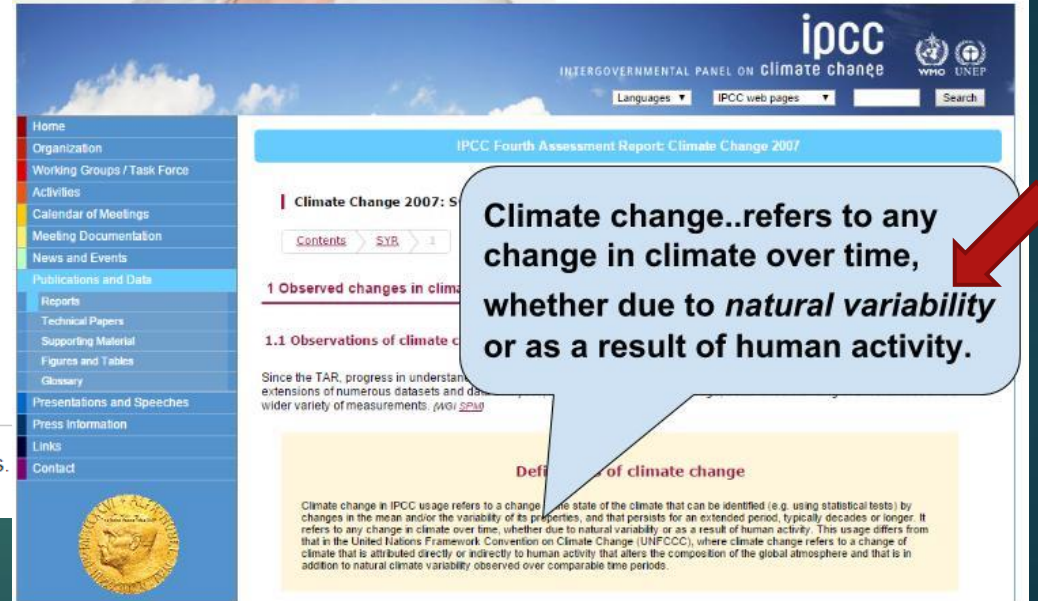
ipcc
INTERGOVERNMENTAL PANEL ON climate change
WHO UNEP
Languages ▼ IPCC web pages ▼ Search

Home
Organization
Working Groups / Task Force
Activities
Calendar of Meetings
Meeting Documentation
News and Events
Publications and Data
Reports
Technical Papers
Supporting Material
Figures and Tables
Glossary
Presentations and Speeches
Press Information
Links
Contact

IPCC Fourth Assessment Report: Climate Change 2007

Climate Change 2007: S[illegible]

Contents SYR 1

1 Observed changes in clima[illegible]

1.1 Observations of climate c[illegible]

Since the TAR, progress in understan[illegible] extensions of numerous datasets and da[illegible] wider variety of measurements. {WGI SPM}

Climate change..refers to any change in climate over time, whether due to *natural variability* or as a result of human activity.

Defi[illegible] of climate change

Climate change in IPCC usage refers to a change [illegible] the state of the climate that can be identified (e.g. using statistical tests) by changes in the mean and/or the variability of its properties, and that persists for an extended period, typically decades or longer. It refers to any change in climate over time, whether due to natural variability or as a result of human activity. This usage differs from that in the United Nations Framework Convention on Climate Change (UNFCCC), where climate change refers to a change of climate that is attributed directly or indirectly to human activity that alters the composition of the global atmosphere and that is in addition to natural climate variability observed over comparable time periods.